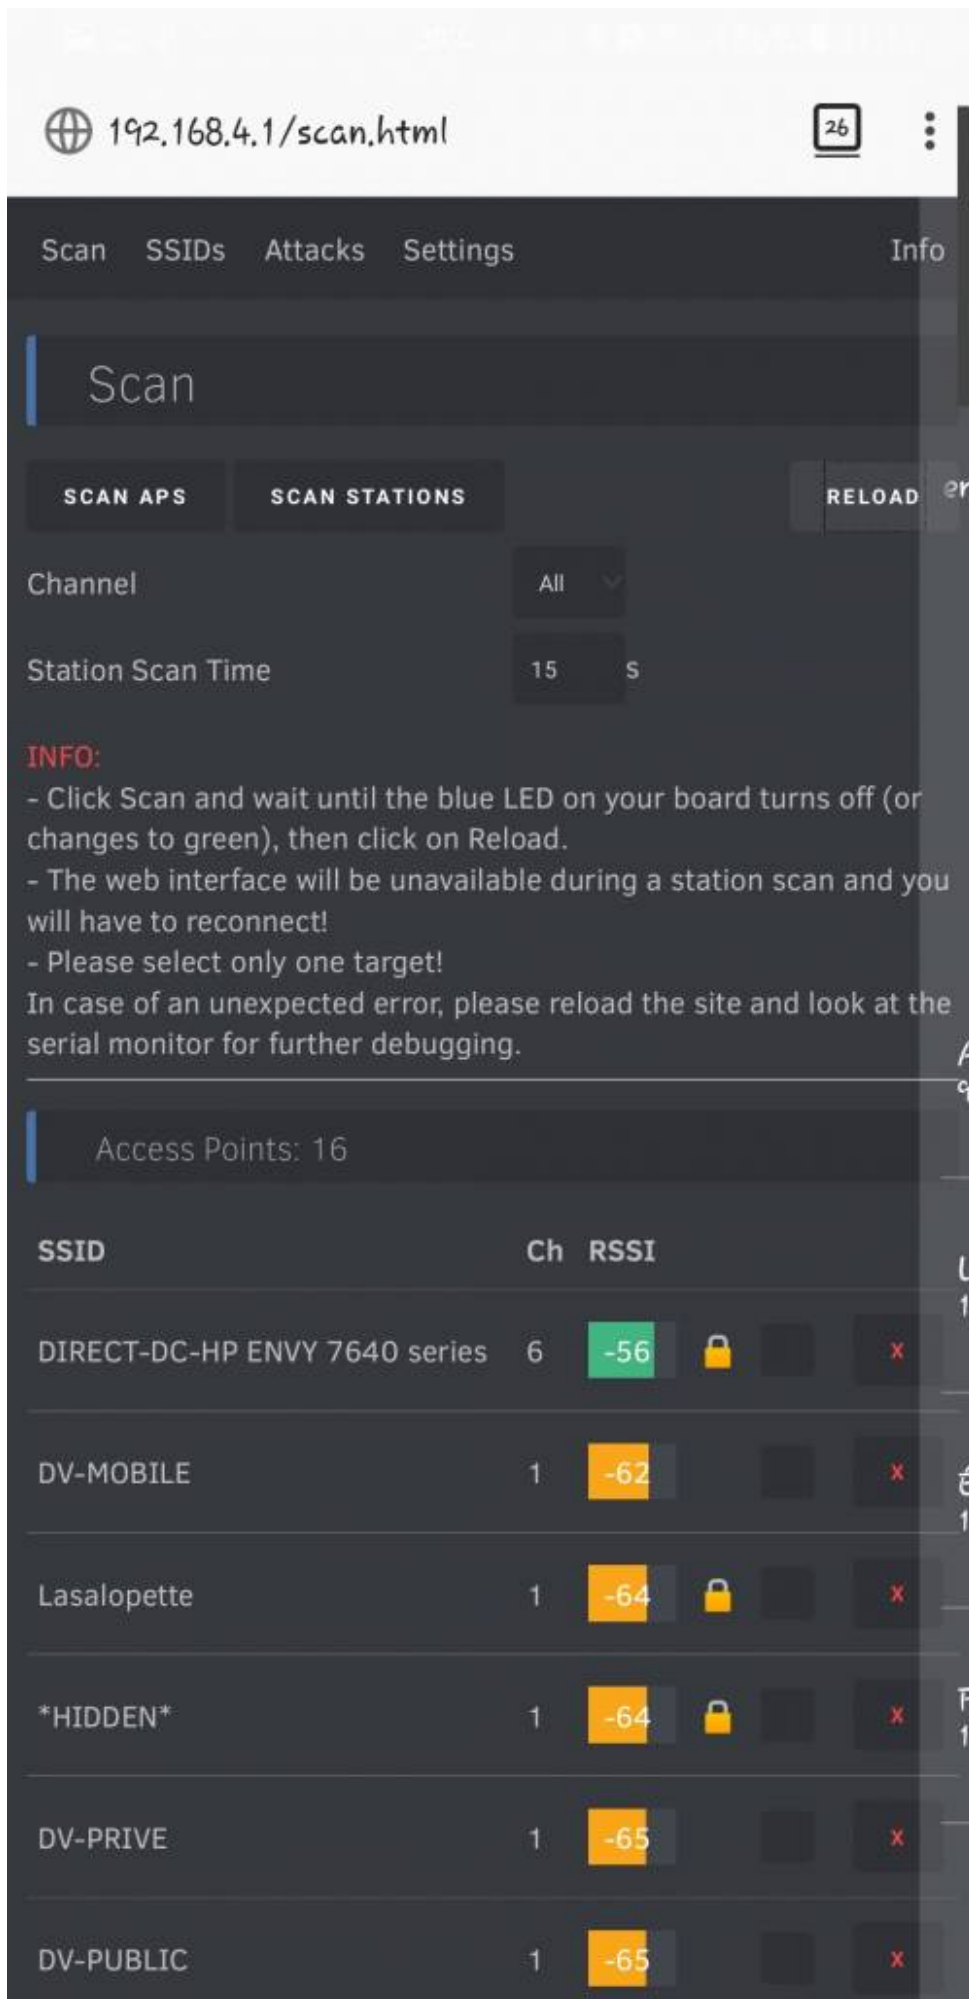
192.168.4.1/scan.html

26

Scan SSIDs Attacks Settings Info

Scan

SCAN APS SCAN STATIONS RELOAD

Channel All

Station Scan Time 15 s

INFO:
- Click Scan and wait until the blue LED on your board turns off (or changes to green), then click on Reload.
- The web interface will be unavailable during a station scan and you will have to reconnect!
- Please select only one target!
In case of an unexpected error, please reload the site and look at the serial monitor for further debugging.

Access Points: 16

| SSID | Ch | RSSI | | | |
|---|---|---|---|---|---|
| DIRECT-DC-HP ENVY 7640 series | 6 | -56 | | | x |
| DV-MOBILE | 1 | -62 | | | x |
| Lasalopette | 1 | -64 | | | x |
| *HIDDEN* | 1 | -64 | | | x |
| DV-PRIVE | 1 | -65 | | | x |
| DV-PUBLIC | 1 | -65 | | | x |